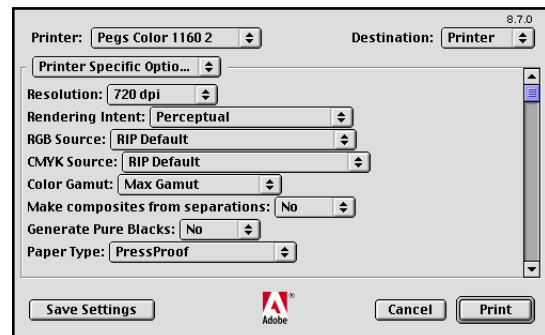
8.7.0

Printer: Pegs Color 1160 2

Destination: Printer

Printer Specific Optio...

Resolution: 720 dpi

Rendering Intent: Perceptual

RGB Source: RIP Default

CMYK Source: RIP Default

Color Gamut: Max Gamut

Make composites from separations: No

Generate Pure Blacks: No

Paper Type: PressProof

Save Settings

Adobe

Cancel

Print